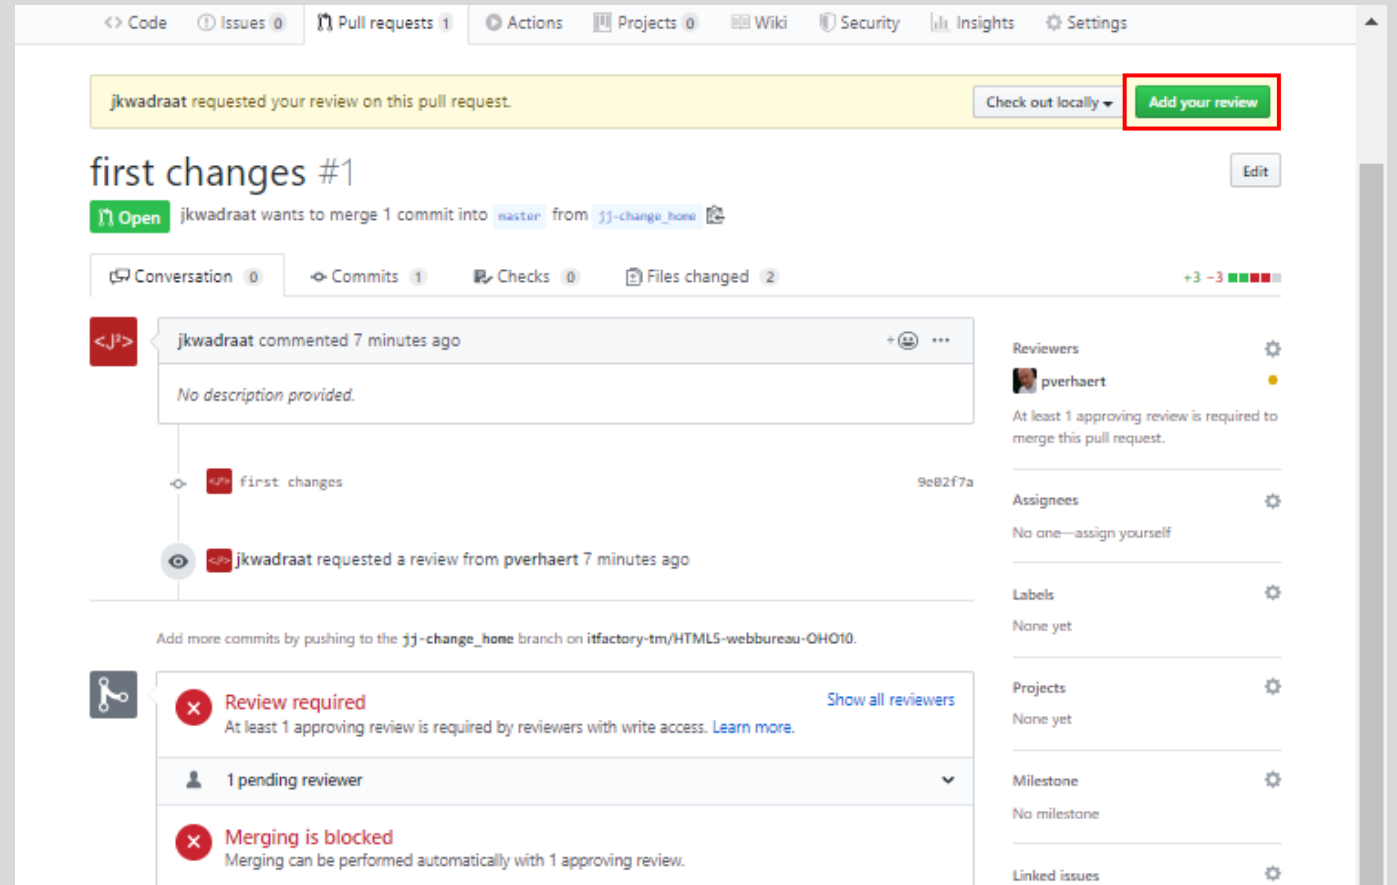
<> Code   Issues 0   Pull requests 1   Actions   Projects 0   Wiki   Security   Insights   Settings

jkwadraat requested your review on this pull request.   Check out locally ▾   Add your review

first changes #1   Edit

Open   jkwadraat wants to merge 1 commit into master from jj-change_home

Conversation 0   Commits 1   Checks 0   Files changed 2   +3 −3

jkwadraat commented 7 minutes ago

No description provided.

first changes   9e02f7a

jkwadraat requested a review from pverhaert 7 minutes ago

Add more commits by pushing to the jj-change_home branch on itfactory-tm/HTML5-webbureau-OHO10.

Review required
At least 1 approving review is required by reviewers with write access. Learn more.   Show all reviewers

1 pending reviewer

Merging is blocked
Merging can be performed automatically with 1 approving review.

Reviewers
pverhaert
At least 1 approving review is required to merge this pull request.

Assignees
No one—assign yourself

Labels
None yet

Projects
None yet

Milestone
No milestone

Linked issues